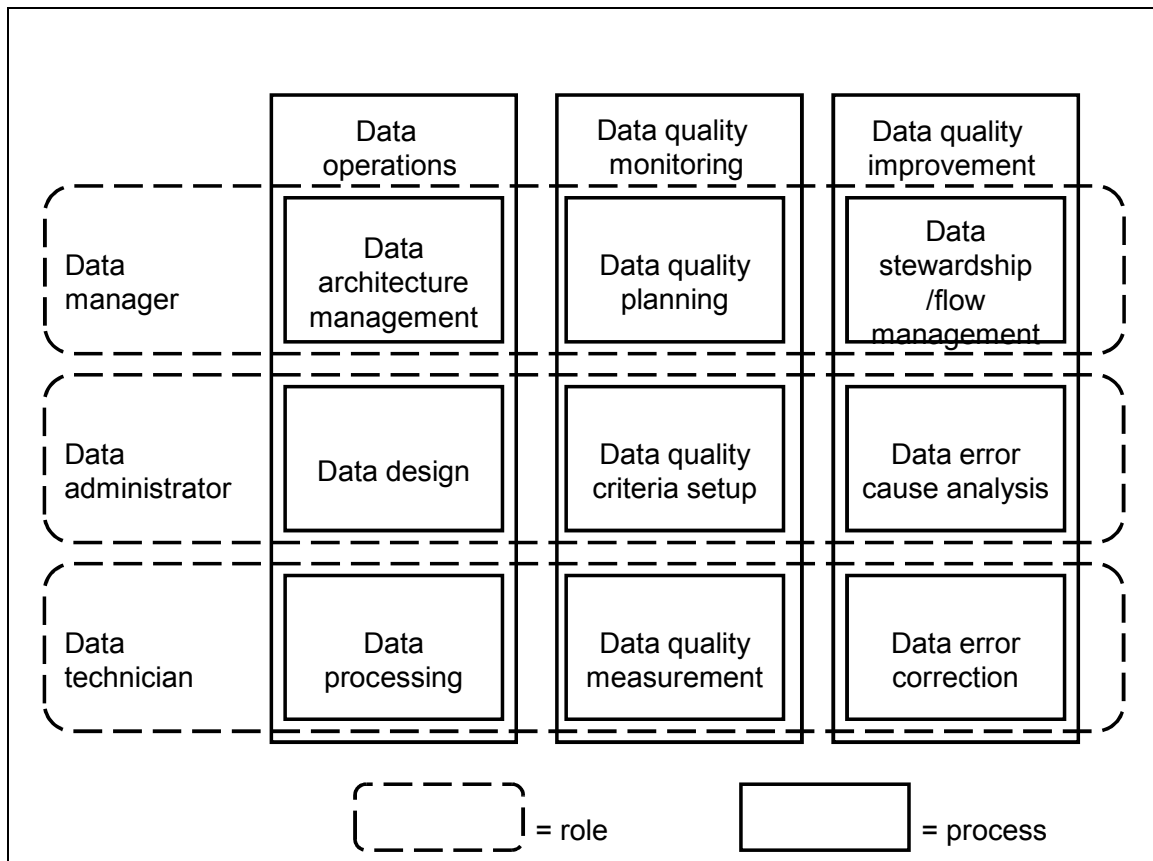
|  | Data operations | Data quality monitoring | Data quality improvement |
|---|---|---|---|
| Data manager | Data architecture management | Data quality planning | Data stewardship /flow management |
| Data administrator | Data design | Data quality criteria setup | Data error cause analysis |
| Data technician | Data processing | Data quality measurement | Data error correction |

= role

= process